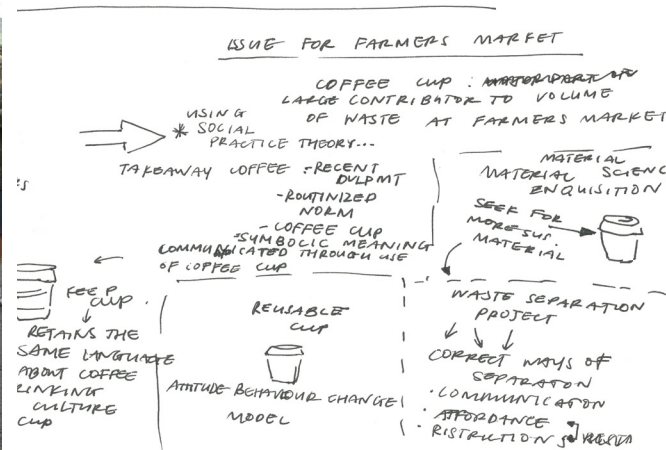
ISSUE FOR FARMERS MARKET

COFFEE CUP : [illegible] LARGE CONTRIBUTOR TO VOLUME OF WASTE AT FARMERS MARKET

USING * SOCIAL PRACTICE THEORY...

TAKEAWAY COFFEE - RECENT DVLPMT
- ROUTINIZED NORM
- COFFEE CUP SYMBOLIC MEANING
COMMUNICATED THROUGH USE OF COFFEE CUP

MATERIAL
MATERIAL SCIENC ENQUISITION
SEEK FOR MORE SUS. MATERIAL

'S

KEEP CUP.
RETAINS THE SAME LANGUAGE ABOUT COFFEE DRINKING CULTURE CUP

REUSABLE CUP

ATTITUDE BEHAVIOUR CHANGE MODEL

WASTE SEPARATION PROJECT

CORRECT WAYS OF SEPARATON
· COMMUNICATION
· AFFORDANCE
· RISTRICTION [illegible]